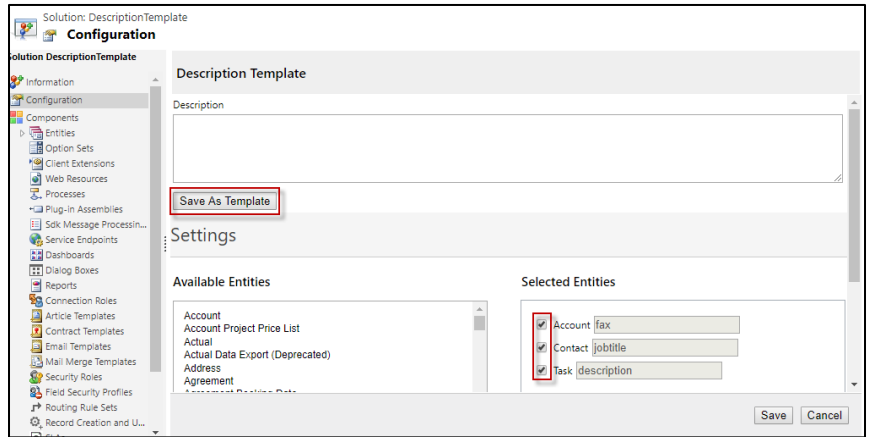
Solution: DescriptionTemplate
Configuration

olution DescriptionTemplate
Information
Configuration
Components
Entities
Option Sets
Client Extensions
Web Resources
Processes
Plug-in Assemblies
Sdk Message Processin...
Service Endpoints
Dashboards
Dialog Boxes
Reports
Connection Roles
Article Templates
Contract Templates
Email Templates
Mail Merge Templates
Security Roles
Field Security Profiles
Routing Rule Sets
Record Creation and U...

Description Template

Description

Save As Template

Settings

Available Entities

Account
Account Project Price List
Actual
Actual Data Export (Deprecated)
Address
Agreement
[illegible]

Selected Entities

Account fax
Contact jobtitle
Task description

Save Cancel